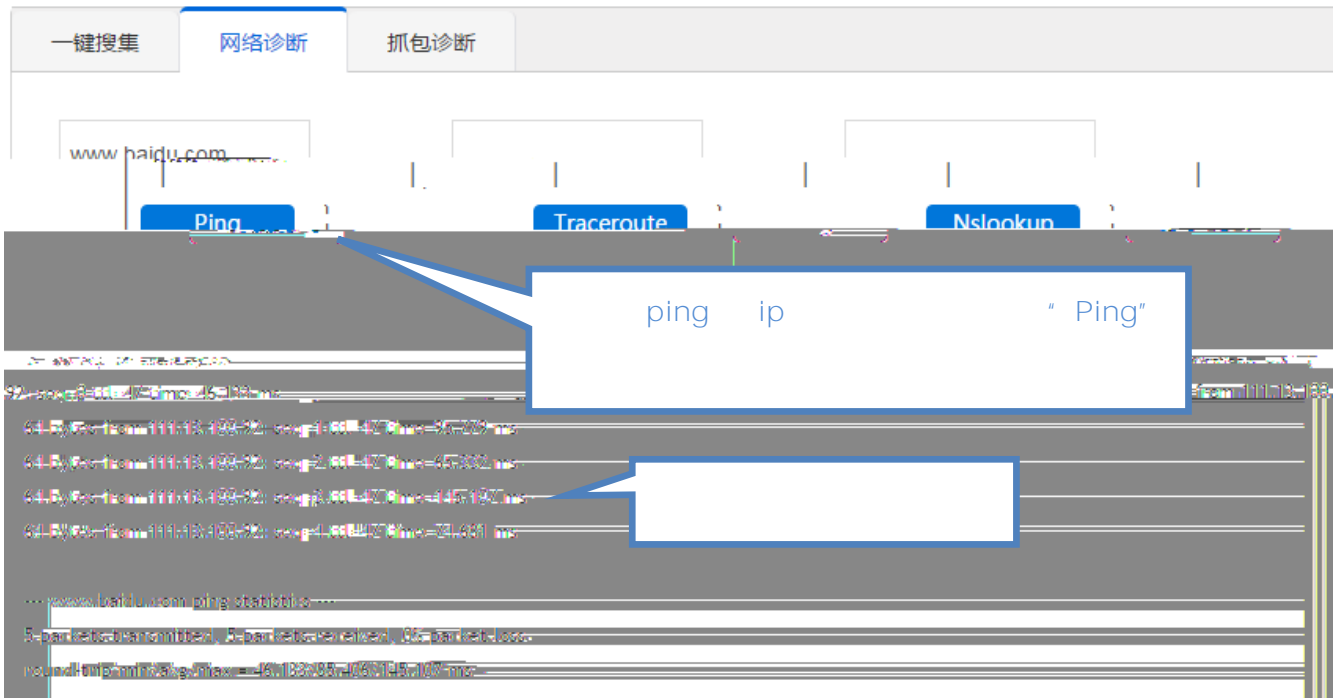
一键搜集 网络诊断 抓包诊断

www.baidu.com

Ping Traceroute Nslookup

ping ip "Ping"

92 ... seq=5 ttl=47 time=45.133 ms ... from 111.13.100.92

64 bytes from 111.13.100.92: seq=1 ttl=47 time=95.729 ms

64 bytes from 111.13.100.92: seq=2 ttl=47 time=65.332 ms

64 bytes from 111.13.100.92: seq=3 ttl=47 time=145.107 ms

64 bytes from 111.13.100.92: seq=4 ttl=47 time=71.681 ms

--- www.baidu.com ping statistics ---

5 packets transmitted, 5 packets received, 0% packet loss

round-trip min/avg/max = 45.133/95.405/145.107 ms